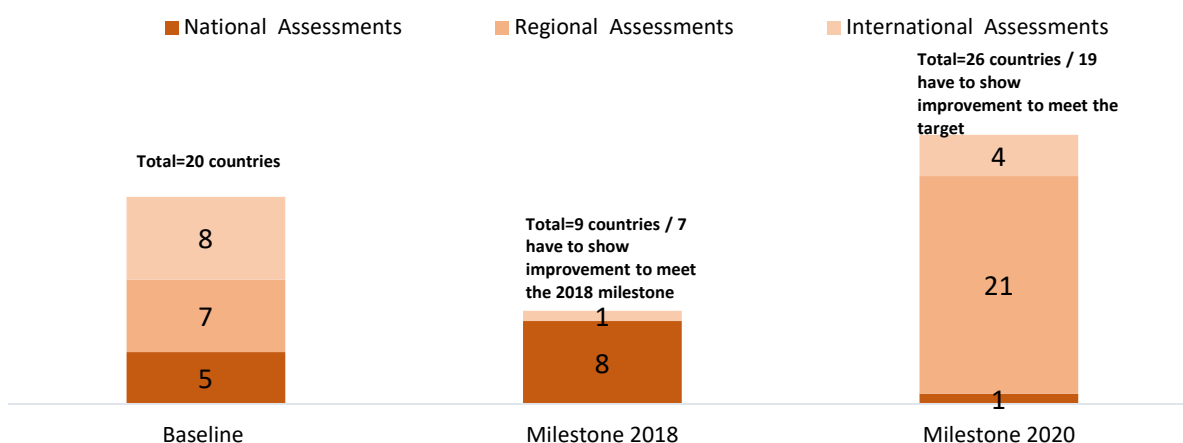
National Assessments
Regional Assessments
International Assessments

Total=20 countries

8
7
5

Baseline

Total=9 countries / 7 have to show improvement to meet the 2018 milestone

1
8

Milestone 2018

Total=26 countries / 19 have to show improvement to meet the target

4
21
1

Milestone 2020